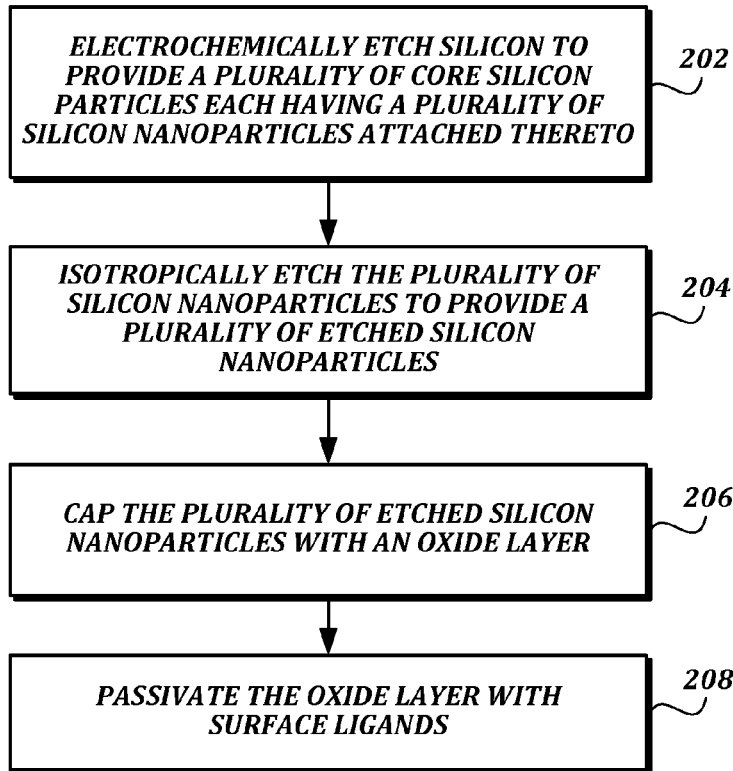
ELECTROCHEMICALLY ETCH SILICON TO PROVIDE A PLURALITY OF CORE SILICON PARTICLES EACH HAVING A PLURALITY OF SILICON NANOPARTICLES ATTACHED THERETO

202

ISOTROPICALLY ETCH THE PLURALITY OF SILICON NANOPARTICLES TO PROVIDE A PLURALITY OF ETCHED SILICON NANOPARTICLES

204

CAP THE PLURALITY OF ETCHED SILICON NANOPARTICLES WITH AN OXIDE LAYER

206

PASSIVATE THE OXIDE LAYER WITH SURFACE LIGANDS

208